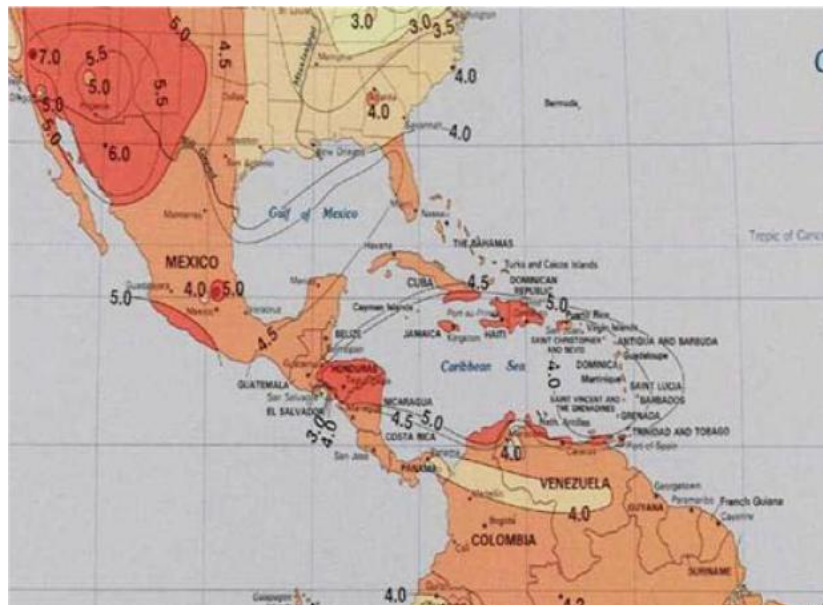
7.0
5.5
5.0
5.0
6.0
6.0
5.5
6.0
4.5
3.0
3.0
3.5
4.0
4.0
4.0
Bermuda
Gulf of Mexico
Tropic of Cancer
Havana
THE BAHAMAS
Turks and Caicos Islands
MEXICO
4.0
5.0
5.0
CUBA
4.5
DOMINICAN REPUBLIC
Cayman Islands
5.0
Puerto Rico
Virgin Islands
BELIZE
JAMAICA
Kingston
HAITI
SAINT CHRISTOPHER AND NEVIS
ANTIGUA AND BARBUDA
Guadeloupe
4.5
Caribbean Sea
DOMINICA
Martinique
4.0
SAINT LUCIA
GUATEMALA
HONDURAS
SAINT VINCENT AND THE GRENADINES
BARBADOS
San Salvador
EL SALVADOR
NICARAGUA
GRENADA
4.5
5.0
Neth. Antilles
TRINIDAD AND TOBAGO
3.0
4.0
COSTA RICA
Port-of-Spain
San José
4.0
Caracas
PANAMA
VENEZUELA
Georgetown
Paramaribo
French Guiana
GUYANA
Cayenne
4.0
Bogota
COLOMBIA
SURINAME
4.0
4.0